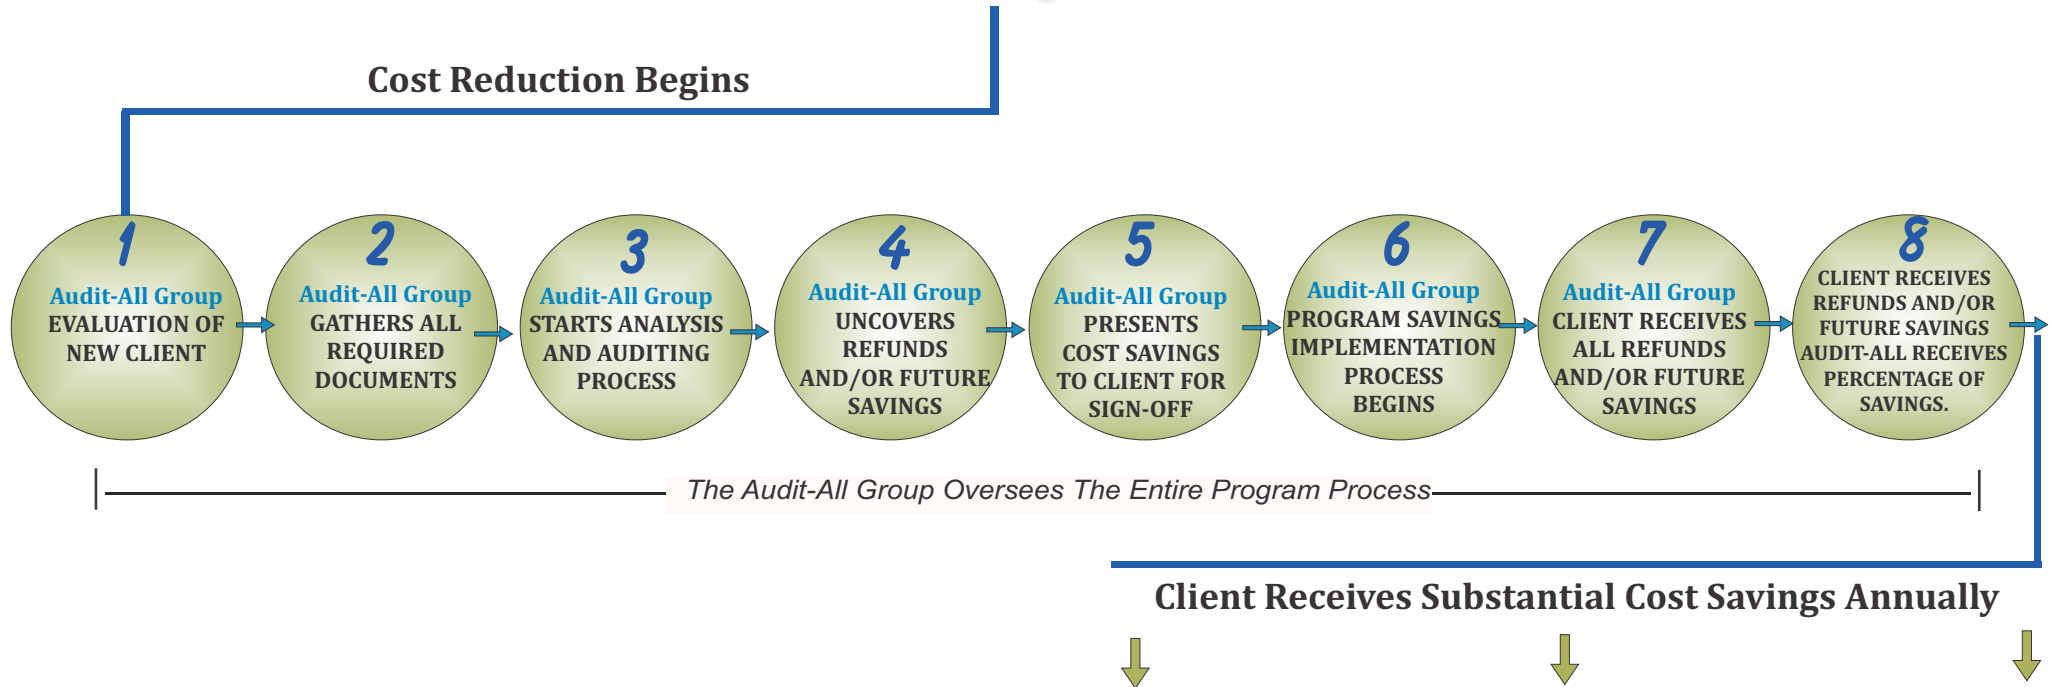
Cost Reduction Begins

1
Audit-All Group
EVALUATION OF NEW CLIENT

2
Audit-All Group
GATHERS ALL REQUIRED DOCUMENTS

3
Audit-All Group
STARTS ANALYSIS AND AUDITING PROCESS

4
Audit-All Group
UNCOVERS REFUNDS AND/OR FUTURE SAVINGS

5
Audit-All Group
PRESENTS COST SAVINGS TO CLIENT FOR SIGN-OFF

6
Audit-All Group
PROGRAM SAVINGS IMPLEMENTATION PROCESS BEGINS

7
Audit-All Group
CLIENT RECEIVES ALL REFUNDS AND/OR FUTURE SAVINGS

8
CLIENT RECEIVES REFUNDS AND/OR FUTURE SAVINGS AUDIT-ALL RECEIVES PERCENTAGE OF SAVINGS.

The Audit-All Group Oversees The Entire Program Process

Client Receives Substantial Cost Savings Annually